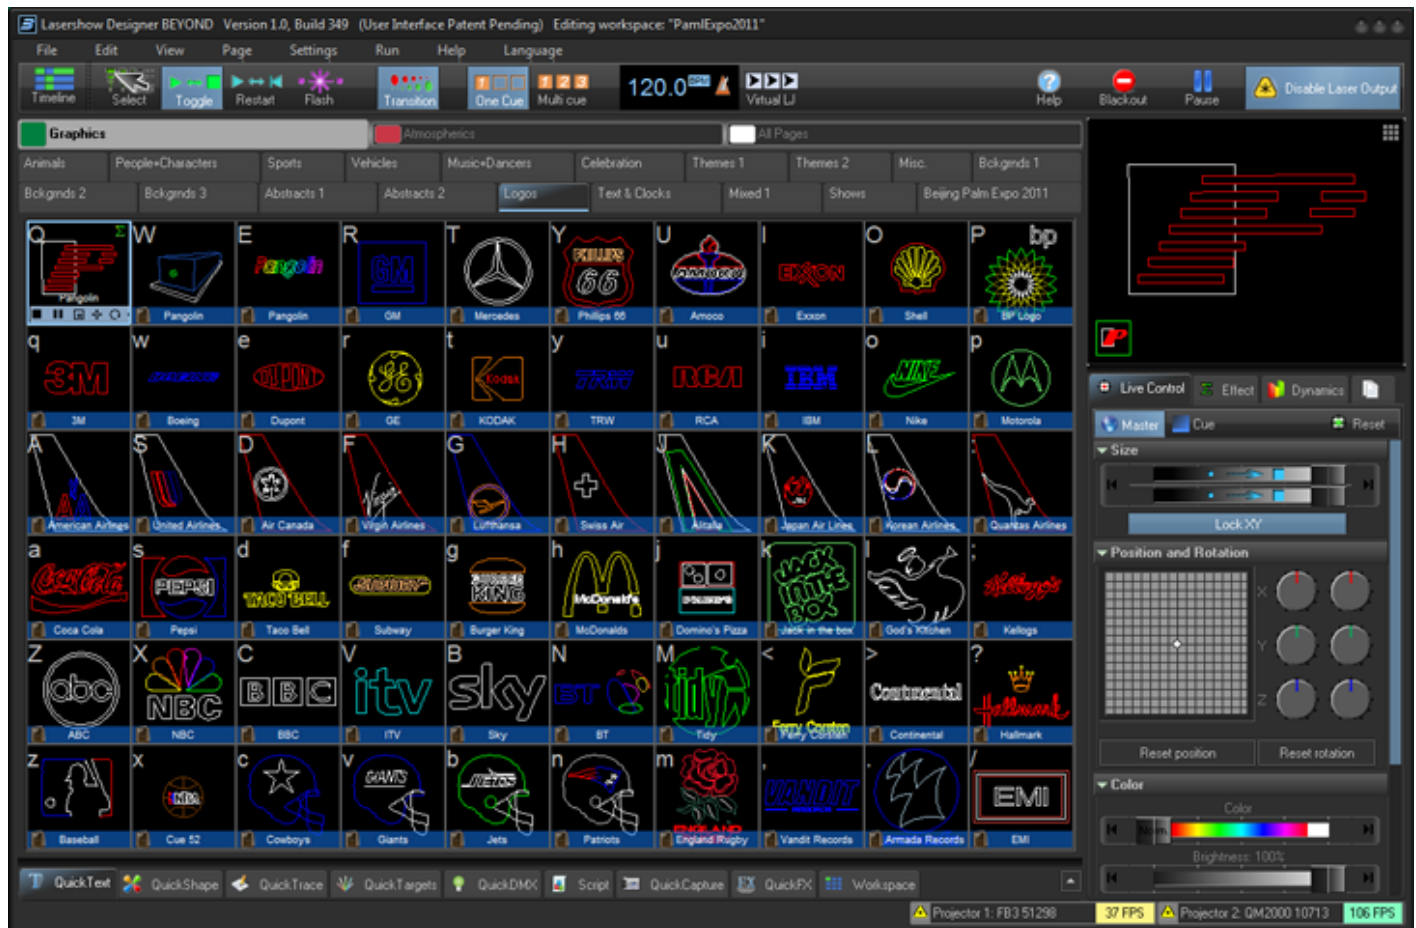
Lasershow Designer BEYOND Version 1.0, Build 349 (User Interface Patent Pending) Editing workspace: "PamlExpo2011"

File Edit View Page Settings Run Help Language

Timeline Select Toggle Restart Flash Transition One Cue Multi cue 120.0 Virtual LJ Help Blackout Pause Disable Laser Output

Graphics Atmospherics All Pages

Animals People+Characters Sports Vehicles Music+Dancers Celebration Themes 1 Themes 2 Misc. Bckgrnds 1
Bckgrnds 2 Bckgrnds 3 Abstracts 1 Abstracts 2 Logos Text & Clocks Mixed 1 Shows Beijing Palm Expo 2011

| Q Pangolin | W Pangolin | E Pangolin | R GM | T Mercedes | Y Philips 66 | U Amoco | I Exxon | O Shell | P BP Logo |
|---|---|---|---|---|---|---|---|---|---|
| q 3M | w Boeing | e Dupont | r GE | t KODAK | y TRW | u RCA | i IBM | o Nike | p Motorola |
| A American Airlines | S United Airlines | D Air Canada | F Virgin Airlines | G Lufthansa | H Swiss Air | J Alitalia | K Japan Air Lines | L Korean Airlines | Quantas Airlines |
| a Coca Cola | s Pepsi | d Taco Bell | f Subway | g Burger King | h McDonalds | j Domino's Pizza | k Jack in the box | l God's Kitchen | ; Kellogs |
| Z ABC | X NBC | C BBC | V ITV | B Sky | N BT | M Tidy | < Ferry Corsten | > Continental | ? Hallmark |
| z Baseball | x Cue 52 | c Cowboys | v Giants | b Jets | n Patriots | m England Rugby | Vandit Records | Armada Records | / EMI |

QuickText QuickShape QuickTrace QuickTargets QuickDMX Script QuickCapture QuickFX Workspace

Live Control Effect Dynamics
Master Cue Reset
Size
Lock XY
Position and Rotation
X Y Z
Reset position Reset rotation
Color
Color
Brightness: 100%

Projector 1: FB3 51298 37 FPS Projector 2: QM2000 10713 106 FPS